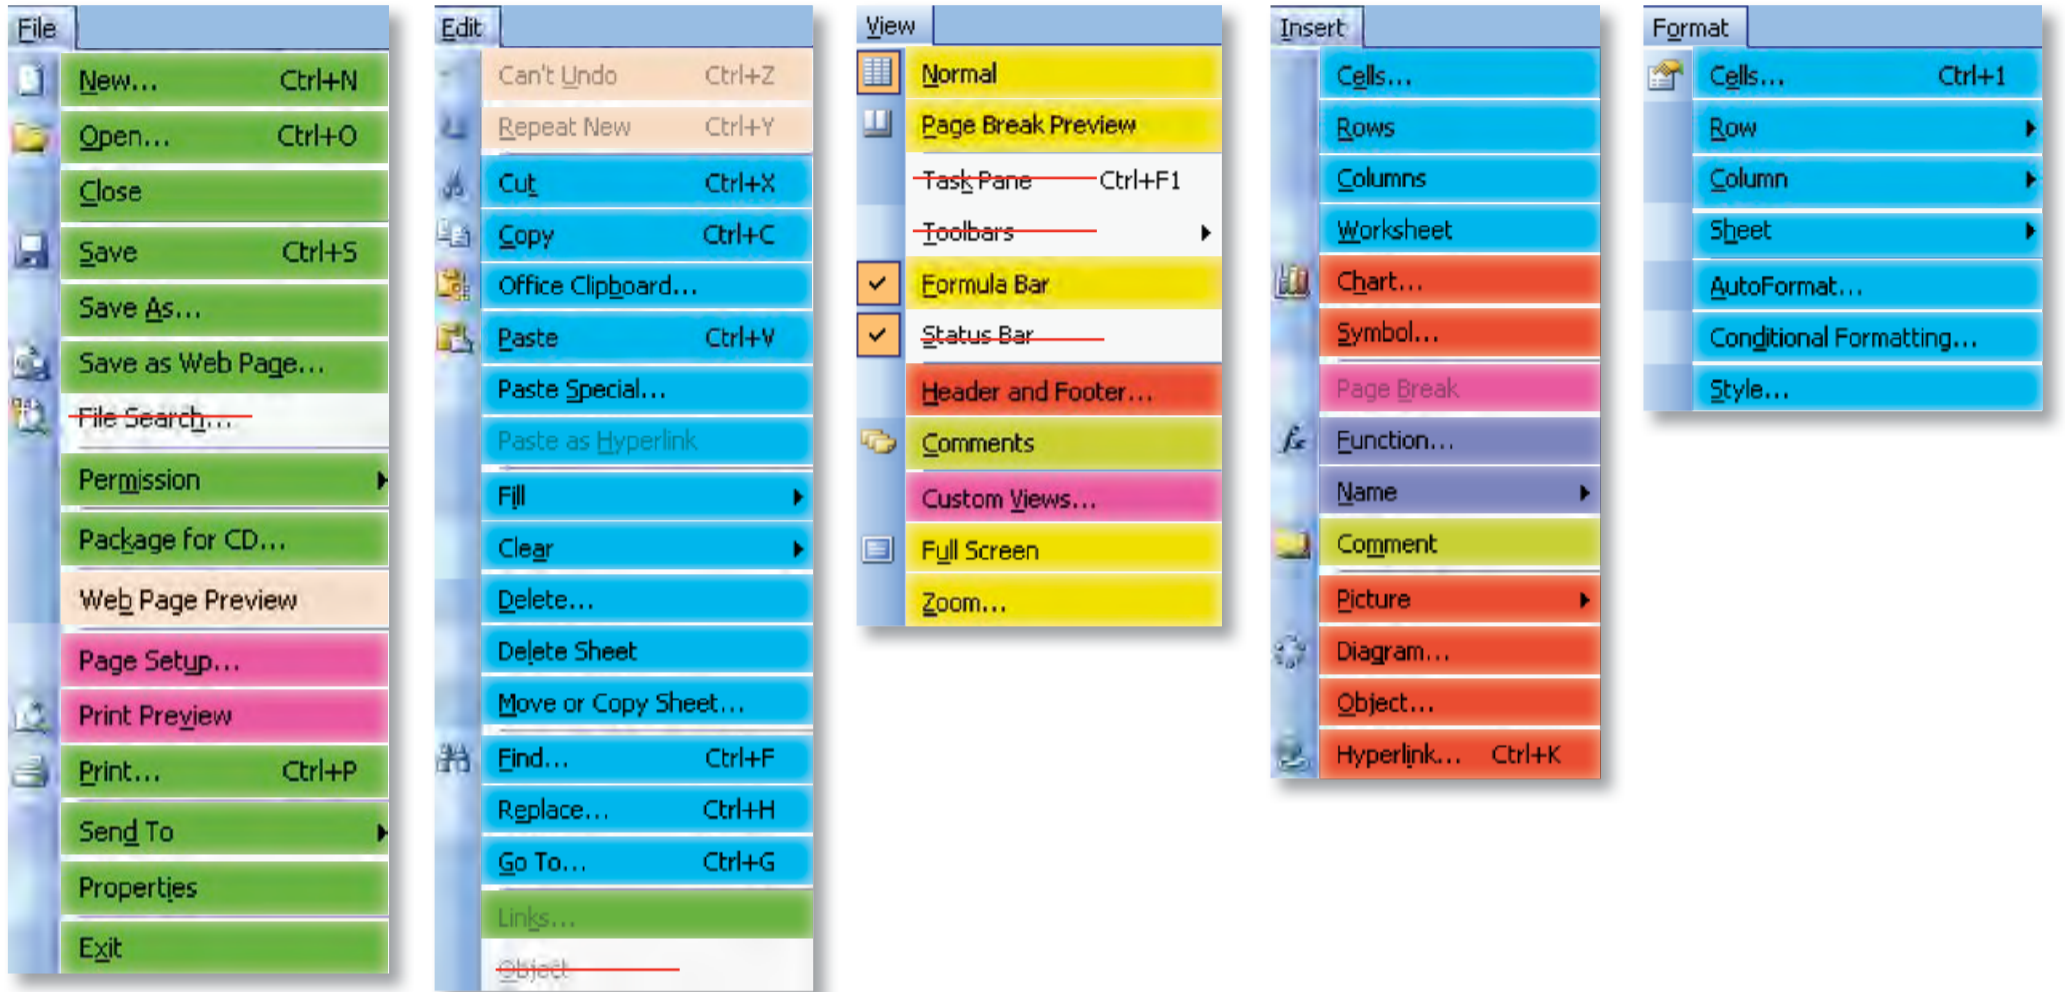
File
New... Ctrl+N
Open... Ctrl+O
Close
Save Ctrl+S
Save As...
Save as Web Page...
File Search...
Permission
Package for CD...
Web Page Preview
Page Setup...
Print Preview
Print... Ctrl+P
Send To
Properties
Exit

Edit
Can't Undo Ctrl+Z
Repeat New Ctrl+Y
Cut Ctrl+X
Copy Ctrl+C
Office Clipboard...
Paste Ctrl+V
Paste Special...
Paste as Hyperlink
Fill
Clear
Delete...
Delete Sheet
Move or Copy Sheet...
Find... Ctrl+F
Replace... Ctrl+H
Go To... Ctrl+G
Links...
Object

View
Normal
Page Break Preview
Task Pane Ctrl+F1
Toolbars
Formula Bar
Status Bar
Header and Footer...
Comments
Custom Views...
Full Screen
Zoom...

Insert
Cells...
Rows
Columns
Worksheet
Chart...
Symbol...
Page Break
Function...
Name
Comment
Picture
Diagram...
Object...
Hyperlink... Ctrl+K

Format
Cells... Ctrl+1
Row
Column
Sheet
AutoFormat...
Conditional Formatting...
Style...